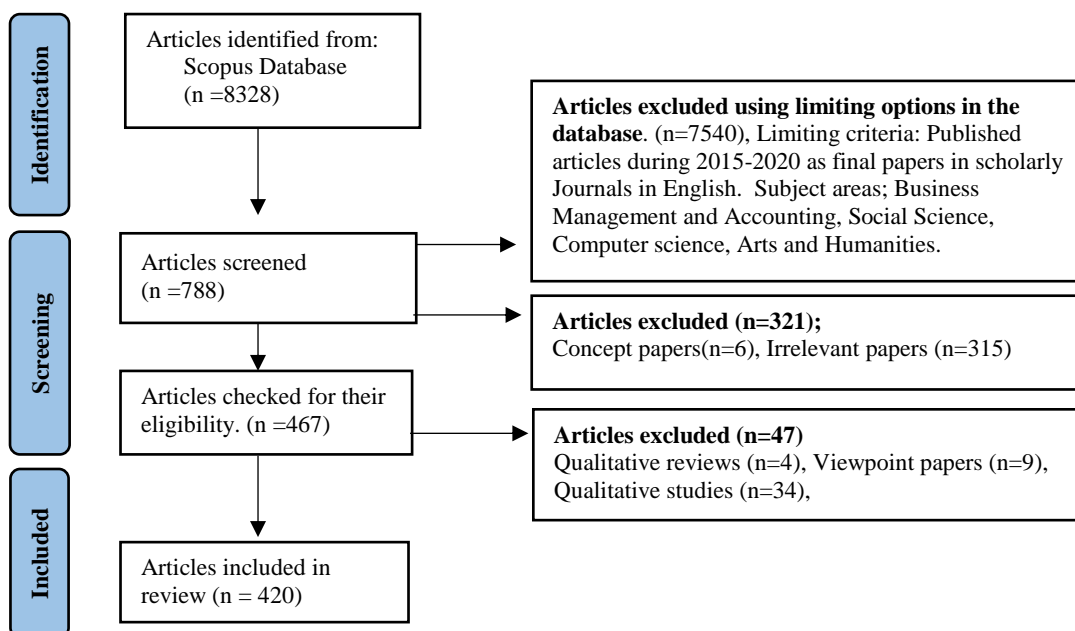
Identification

Articles identified from: Scopus Database (n =8328)

**Articles excluded using limiting options in the database**. (n=7540), Limiting criteria: Published articles during 2015-2020 as final papers in scholarly Journals in English. Subject areas; Business Management and Accounting, Social Science, Computer science, Arts and Humanities.

Screening

Articles screened (n =788)

**Articles excluded (n=321);**
Concept papers(n=6), Irrelevant papers (n=315)

Articles checked for their eligibility. (n =467)

**Articles excluded (n=47)**
Qualitative reviews (n=4), Viewpoint papers (n=9), Qualitative studies (n=34),

Included

Articles included in review (n = 420)